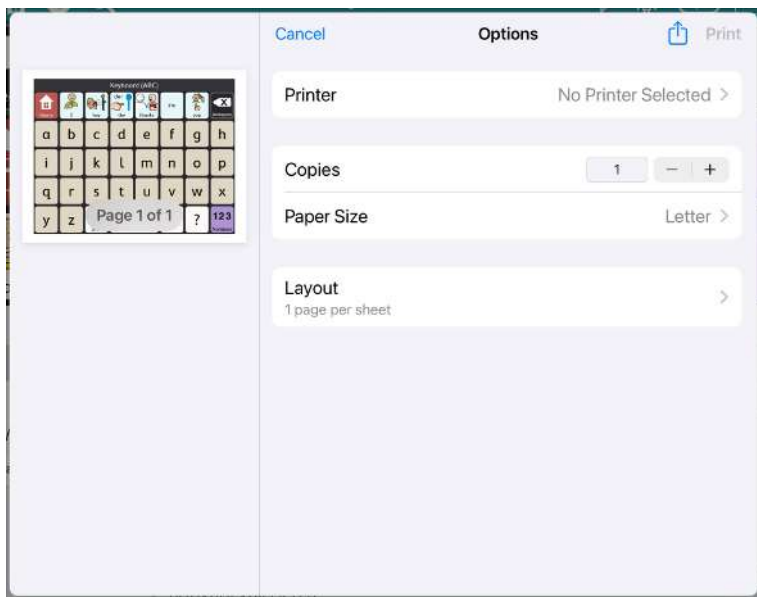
Keyboard (ABC)

| | | | | | | | |
|---|---|---|---|---|---|---|---|
| a | b | c | d | e | f | g | h |
| i | j | k | l | m | n | o | p |
| q | r | s | t | u | v | w | x |
| y | z | | | | | ? | 123 |

Page 1 of 1

Cancel
Options
Print

Printer
No Printer Selected >

Copies
1
− +

Paper Size
Letter >

Layout
1 page per sheet
>